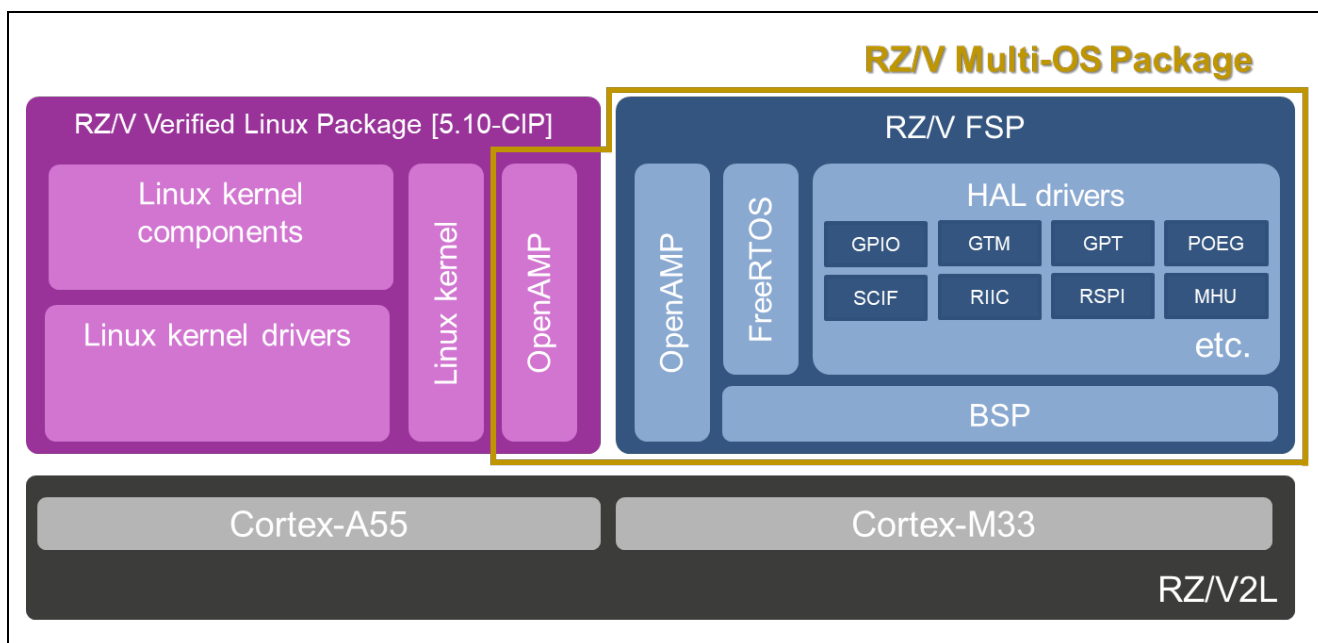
RZ/V Multi-OS Package

RZ/V Verified Linux Package [5.10-CIP]

Linux kernel components

Linux kernel drivers

Linux kernel

OpenAMP

RZ/V FSP

OpenAMP

FreeRTOS

HAL drivers

| GPIO | GTM | GPT | POEG |
|---|---|---|---|
| SCIF | RIIC | RSPI | MHU |

etc.

BSP

Cortex-A55

Cortex-M33

RZ/V2L